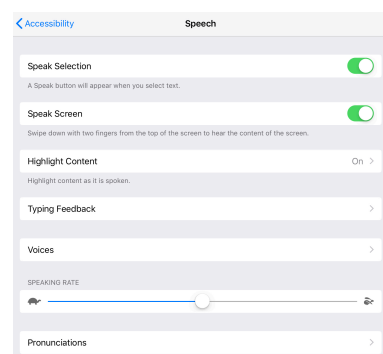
Accessibility Speech

Speak Selection

A Speak button will appear when you select text.

Speak Screen

Swipe down with two fingers from the top of the screen to hear the content of the screen.

Highlight Content On

Highlight content as it is spoken.

Typing Feedback

Voices

SPEAKING RATE

Pronunciations